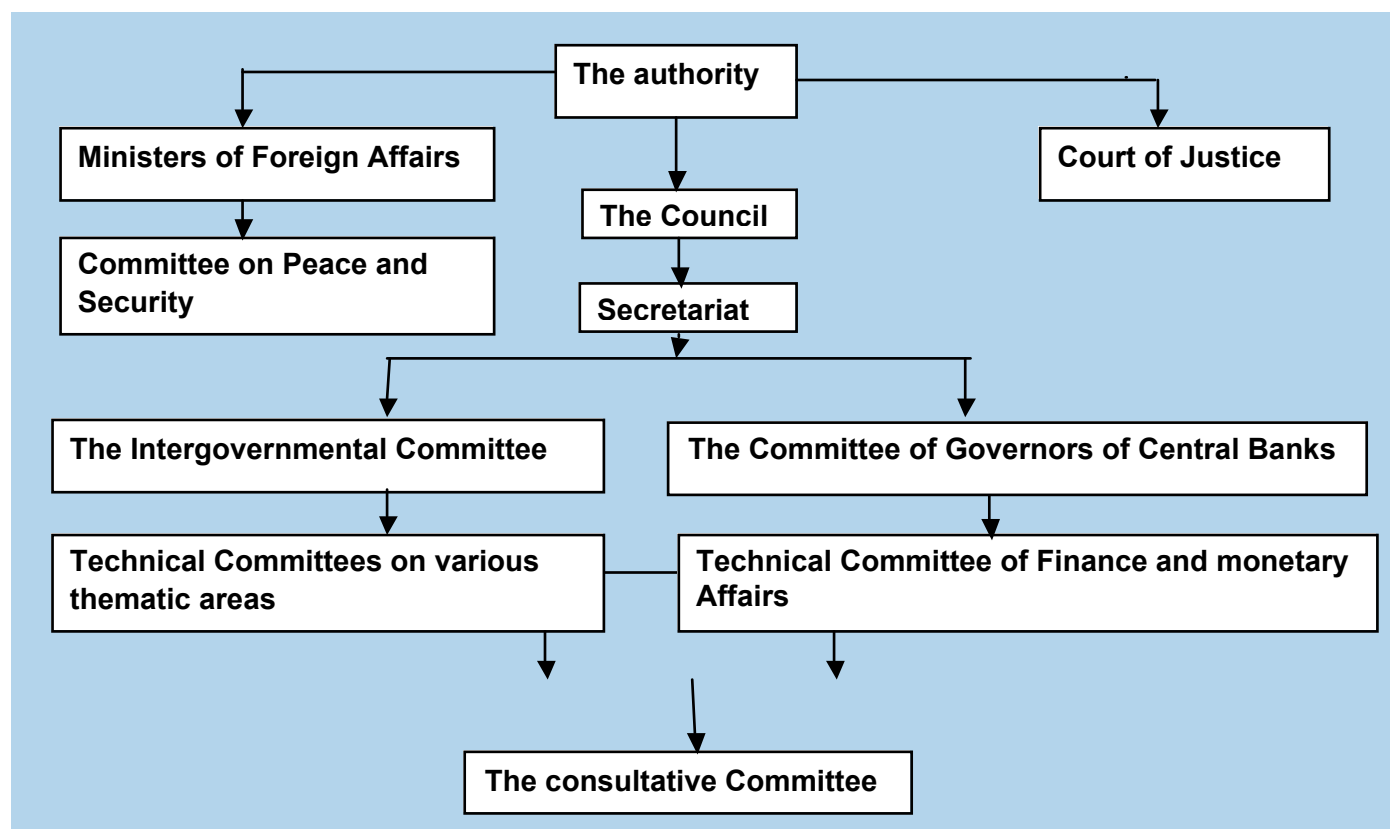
The authority

Ministers of Foreign Affairs

Court of Justice

The Council

Committee on Peace and Security

Secretariat

The Intergovernmental Committee

The Committee of Governors of Central Banks

Technical Committees on various thematic areas

Technical Committee of Finance and monetary Affairs

The consultative Committee